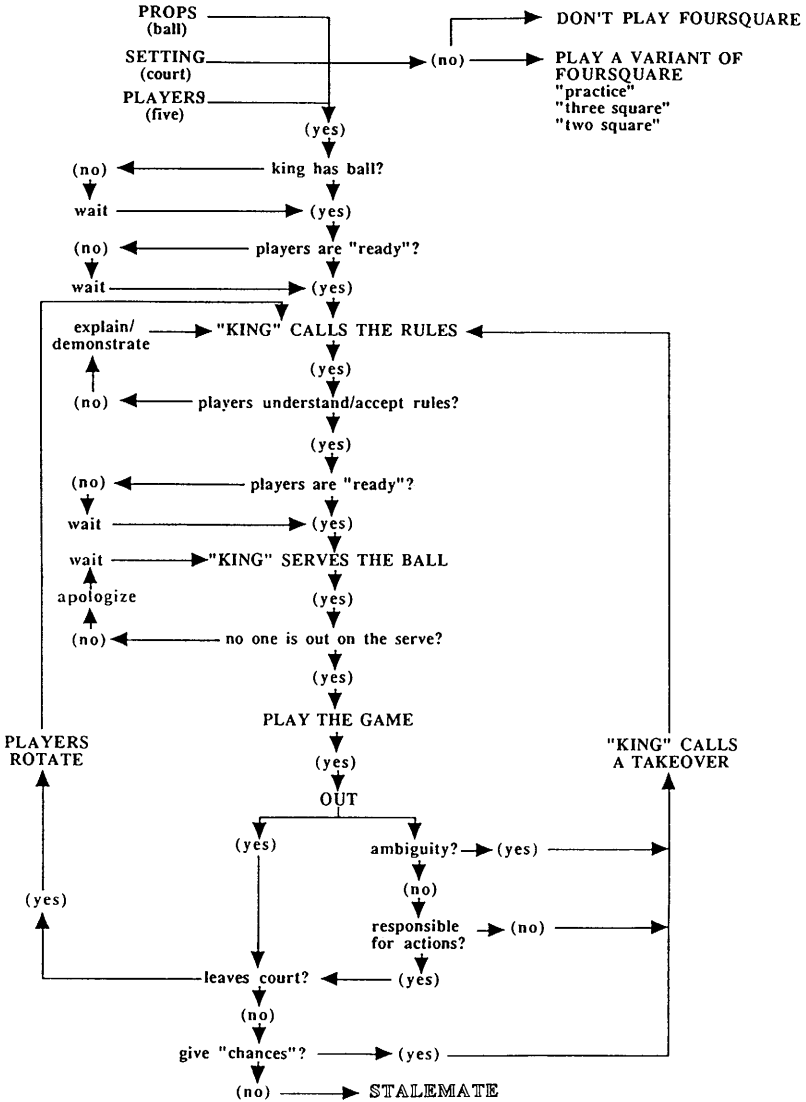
PROPS
(ball)
SETTING
(court)
PLAYERS
(five)

(no)

DON'T PLAY FOURSQUARE

PLAY A VARIANT OF FOURSQUARE
"practice"
"three square"
"two square"

(yes)

(no)
king has ball?
wait
(yes)

(no)
players are "ready"?
wait
(yes)

explain/
demonstrate
"KING" CALLS THE RULES

(yes)

(no)
players understand/accept rules?

(yes)

(no)
players are "ready"?
wait
(yes)

wait
"KING" SERVES THE BALL
apologize

(yes)

(no)
no one is out on the serve?

(yes)

PLAY THE GAME

PLAYERS
ROTATE

"KING" CALLS
A TAKEOVER

(yes)

OUT

(yes)
ambiguity?
(yes)

(no)

(yes)

responsible for actions?
(no)

leaves court?
(yes)

(no)

give "chances"?
(yes)

(no)
STALEMATE